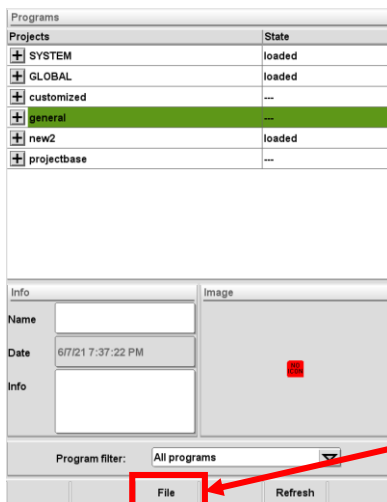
Programs

| Projects | State |
|---|---|
| + SYSTEM | loaded |
| + GLOBAL | loaded |
| + customized | --- |
| + general | --- |
| + new2 | loaded |
| + projectbase | --- |

Info

Name

Date 6/7/21 7:37:22 PM

Info

Image

Program filter: All programs

File

Refresh